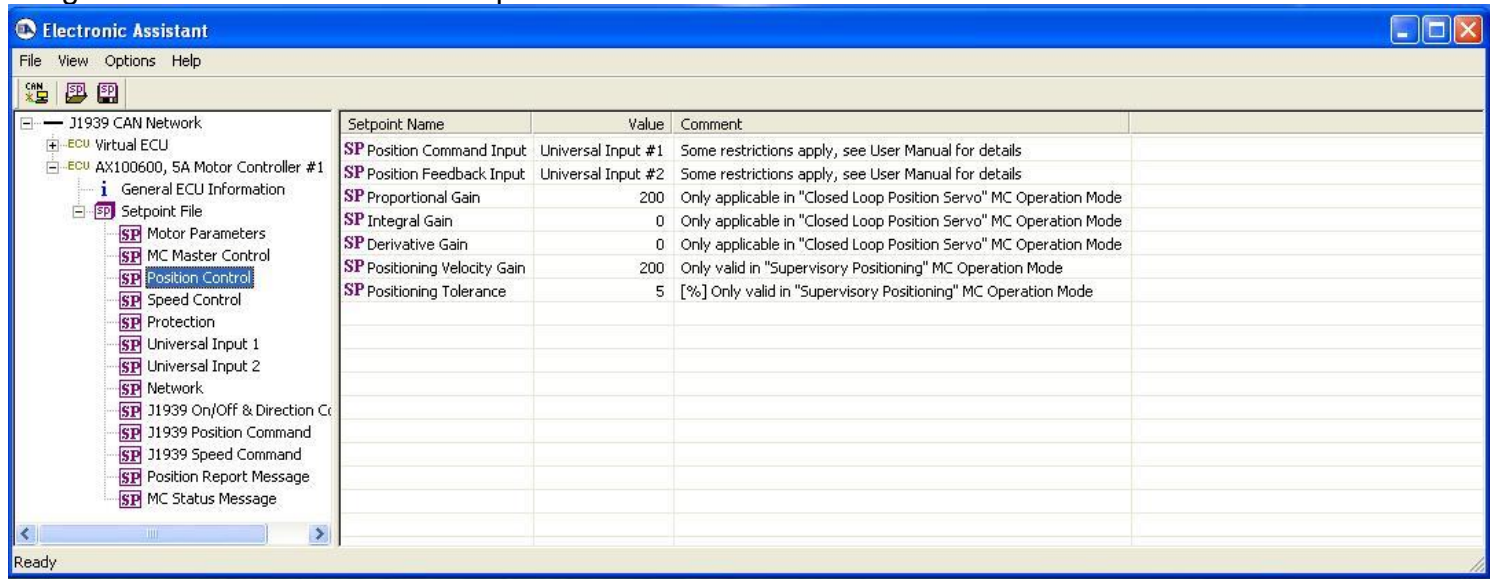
Electronic Assistant

File View Options Help

J1939 CAN Network
ECU Virtual ECU
ECU AX100600, 5A Motor Controller #1
i General ECU Information
SP Setpoint File
SP Motor Parameters
SP MC Master Control
SP Position Control
SP Speed Control
SP Protection
SP Universal Input 1
SP Universal Input 2
SP Network
SP J1939 On/Off & Direction Co
SP J1939 Position Command
SP J1939 Speed Command
SP Position Report Message
SP MC Status Message

| Setpoint Name | Value | Comment |
|---|---|---|
| SP Position Command Input | Universal Input #1 | Some restrictions apply, see User Manual for details |
| SP Position Feedback Input | Universal Input #2 | Some restrictions apply, see User Manual for details |
| SP Proportional Gain | 200 | Only applicable in "Closed Loop Position Servo" MC Operation Mode |
| SP Integral Gain | 0 | Only applicable in "Closed Loop Position Servo" MC Operation Mode |
| SP Derivative Gain | 0 | Only applicable in "Closed Loop Position Servo" MC Operation Mode |
| SP Positioning Velocity Gain | 200 | Only valid in "Supervisory Positioning" MC Operation Mode |
| SP Positioning Tolerance | 5 | [%] Only valid in "Supervisory Positioning" MC Operation Mode |

Ready